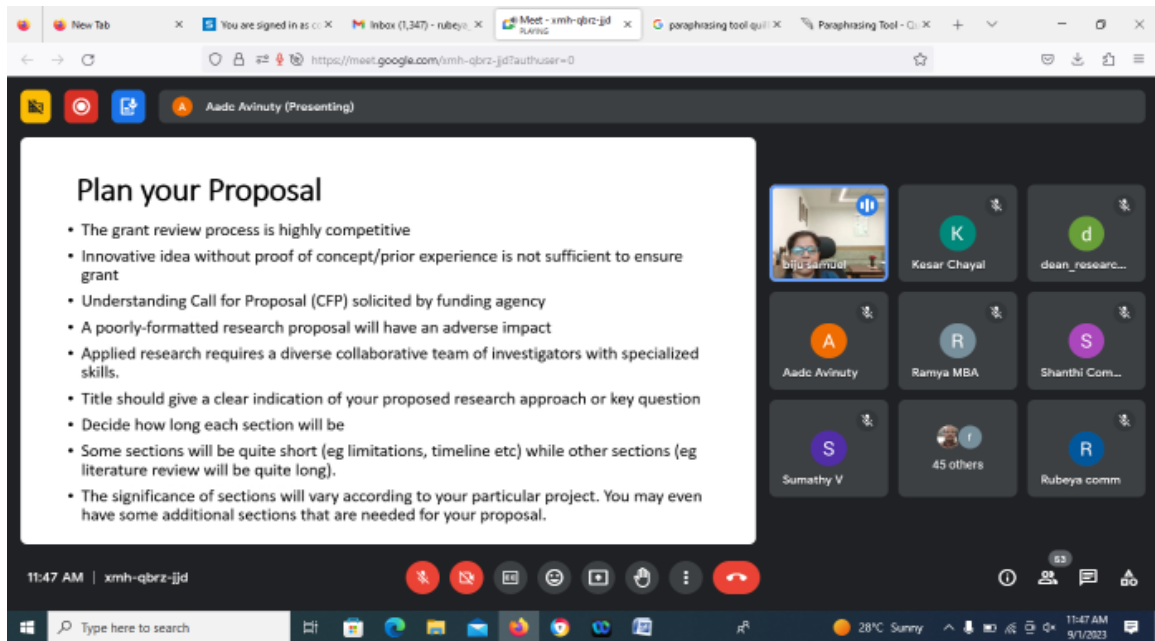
New Tab
You are signed in as c
Inbox (1,347) - rubeya
Meet - xmh-qbrz-jjd
PLAYING
paraphrasing tool quil
Paraphrasing Tool - Q

https://meet.google.com/xmh-qbrz-jjd?authuser=0

A Aadc Avinuty (Presenting)

Plan your Proposal

• The grant review process is highly competitive
• Innovative idea without proof of concept/prior experience is not sufficient to ensure grant
• Understanding Call for Proposal (CFP) solicited by funding agency
• A poorly-formatted research proposal will have an adverse impact
• Applied research requires a diverse collaborative team of investigators with specialized skills.
• Title should give a clear indication of your proposed research approach or key question
• Decide how long each section will be
• Some sections will be quite short (eg limitations, timeline etc) while other sections (eg literature review will be quite long).
• The significance of sections will vary according to your particular project. You may even have some additional sections that are needed for your proposal.

biju samuel
K Kesar Chayal
d dean_researc...
A Aadc Avinuty
R Ramya MBA
S Shanthi Com...
S Sumathy V
r 45 others
R Rubeya comm

11:47 AM | xmh-qbrz-jjd

53

Type here to search
28°C Sunny
11:47 AM
9/1/2023